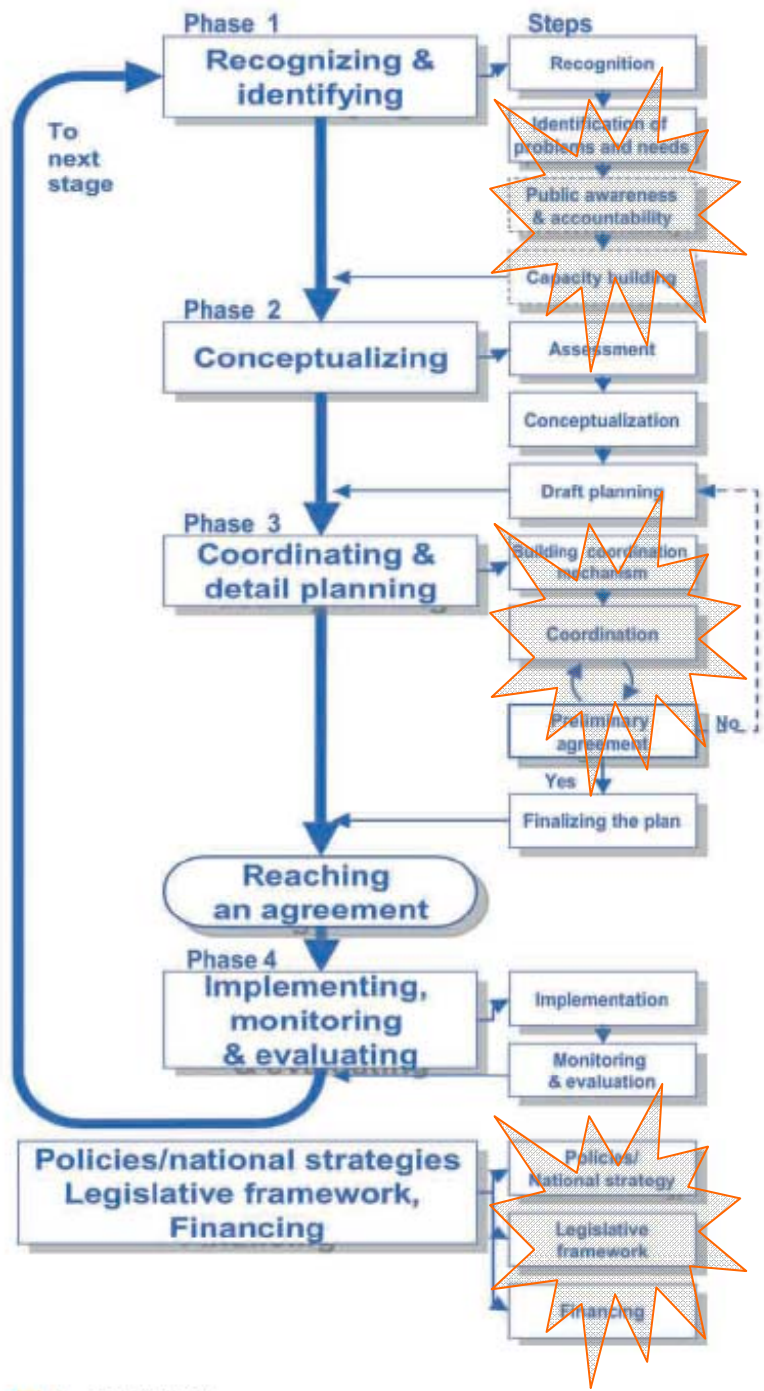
Phase 1
Recognizing & identifying

Steps
Recognition
Identification of problems and needs
Public awareness & accountability
Capacity building

To next stage

Phase 2
Conceptualizing

Assessment
Conceptualization
Draft planning

Phase 3
Coordinating & detail planning

Building coordination mechanism
Coordination
Preliminary agreement
No
Yes
Finalizing the plan

Reaching an agreement

Phase 4
Implementing, monitoring & evaluating

Implementation
Monitoring & evaluation

Policies/national strategies Legislative framework, Financing

Policies/ National strategy
Legislative framework
Financing